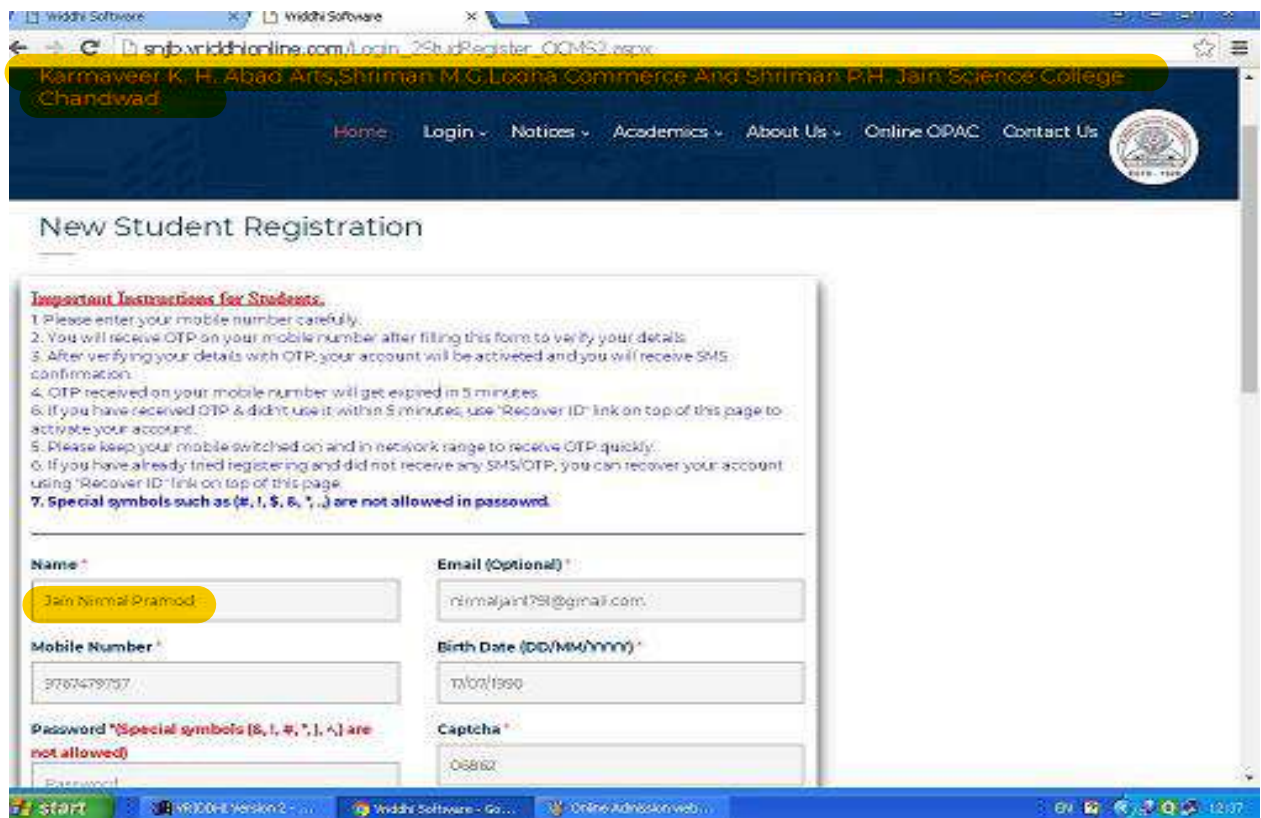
Vriddhi Software
Vriddhi Software
snjb.vriddhionline.com/Login_2StudRegister_OCMS2.aspx

Karmaveer K. H. Abad Arts,Shriman M.G.Lodha Commerce And Shriman P.H. Jain Science College Chandwad

Home Login Notices Academics About Us Online OPAC Contact Us

New Student Registration

Important Instructions for Students:
1. Please enter your mobile number carefully.
2. You will receive OTP on your mobile number after filling this form to verify your details.
3. After verifying your details with OTP, your account will be activeted and you will receive SMS confirmation.
4. OTP received on your mobile number will get expired in 5 minutes.
6. If you have received OTP & didn't use it within 5 minutes, use "Recover ID" link on top of this page to activate your account.
5. Please keep your mobile switched on and in network range to receive OTP quickly.
6. If you have already tried registering and did not receive any SMS/OTP, you can recover your account using "Recover ID" link on top of this page.
7. Special symbols such as (#, !, $, &, ', ..) are not allowed in password.

Name *
Jain Nirmal Pramod
Email (Optional) *
nirmaljain1791@gmail.com
Mobile Number *
9767479757
Birth Date (DD/MM/YYYY) *
11/07/1990
Password *(Special symbols (&, !, #, ', ), <,) are not allowed)
Password
Captcha *
06862

start VRIDDHI Version 2 - ... Vriddhi Software - Go... Online Admission web... EN 12:07